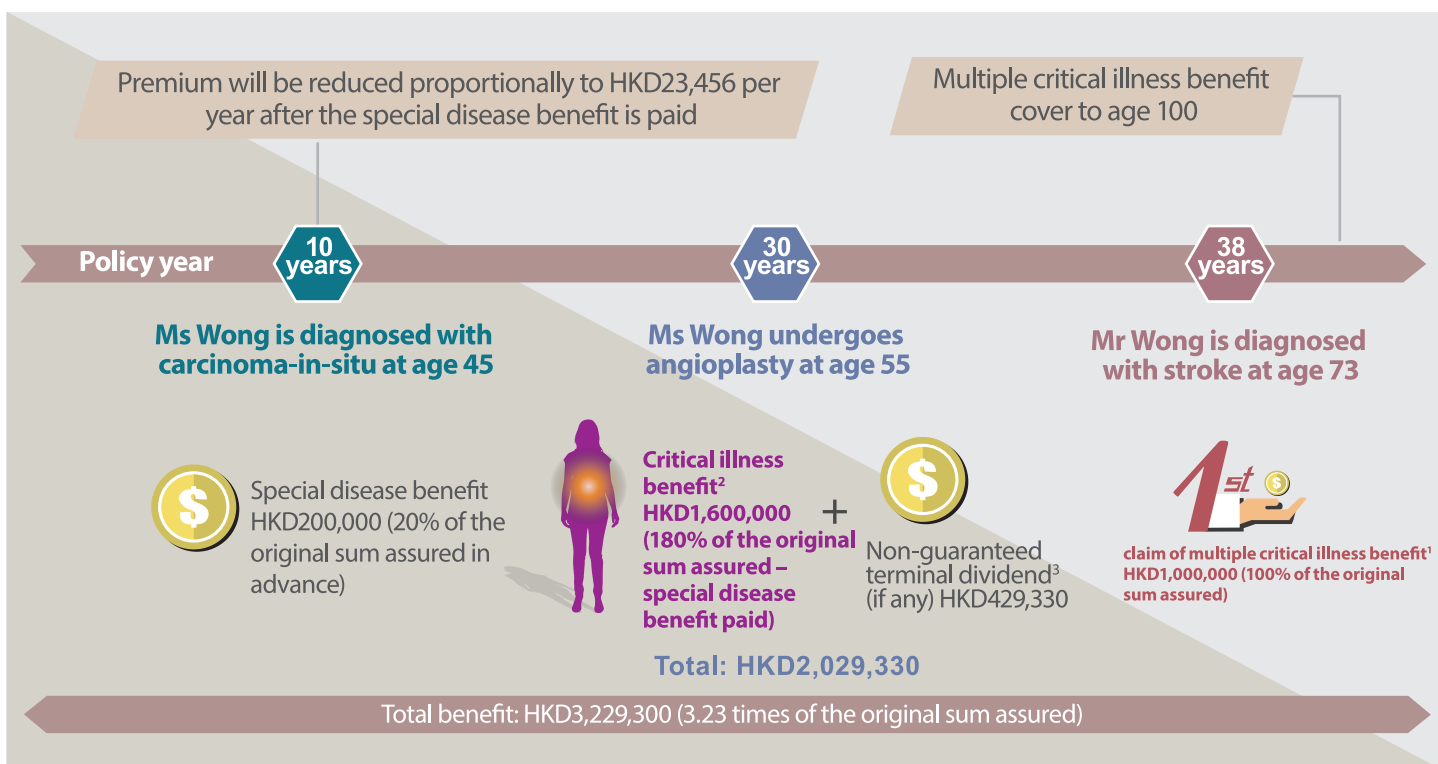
Premium will be reduced proportionally to HKD23,456 per year after the special disease benefit is paid

Multiple critical illness benefit cover to age 100

Policy year

10 years

30 years

38 years

Ms Wong is diagnosed with carcinoma-in-situ at age 45

Ms Wong undergoes angioplasty at age 55

Mr Wong is diagnosed with stroke at age 73

$

Special disease benefit HKD200,000 (20% of the original sum assured in advance)

Critical illness benefit$^2$ HKD1,600,000 (180% of the original sum assured – special disease benefit paid)

+

$

Non-guaranteed terminal dividend$^3$ (if any) HKD429,330

Total: HKD2,029,330

1st

claim of multiple critical illness benefit$^1$ HKD1,000,000 (100% of the original sum assured)

Total benefit: HKD3,229,300 (3.23 times of the original sum assured)